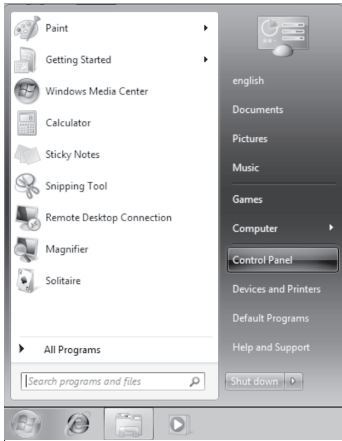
Paint

Getting Started

Windows Media Center

Calculator

Sticky Notes

Snipping Tool

Remote Desktop Connection

Magnifier

Solitaire

All Programs

Search programs and files

english

Documents

Pictures

Music

Games

Computer

Control Panel

Devices and Printers

Default Programs

Help and Support

Shut down